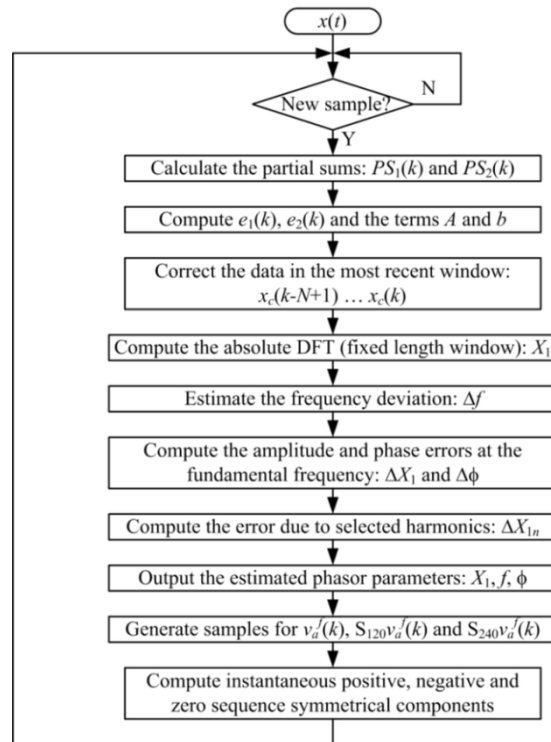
$x(t)$

New sample?

N

Y

Calculate the partial sums: $PS_1(k)$ and $PS_2(k)$

Compute $e_1(k)$, $e_2(k)$ and the terms $A$ and $b$

Correct the data in the most recent window: $x_c(k-N+1)$ … $x_c(k)$

Compute the absolute DFT (fixed length window): $X_1$

Estimate the frequency deviation: $\Delta f$

Compute the amplitude and phase errors at the fundamental frequency: $\Delta X_1$ and $\Delta\phi$

Compute the error due to selected harmonics: $\Delta X_{1n}$

Output the estimated phasor parameters: $X_1$, $f$, $\phi$

Generate samples for $v_a^f(k)$, $S_{120}v_a^f(k)$ and $S_{240}v_a^f(k)$

Compute instantaneous positive, negative and zero sequence symmetrical components